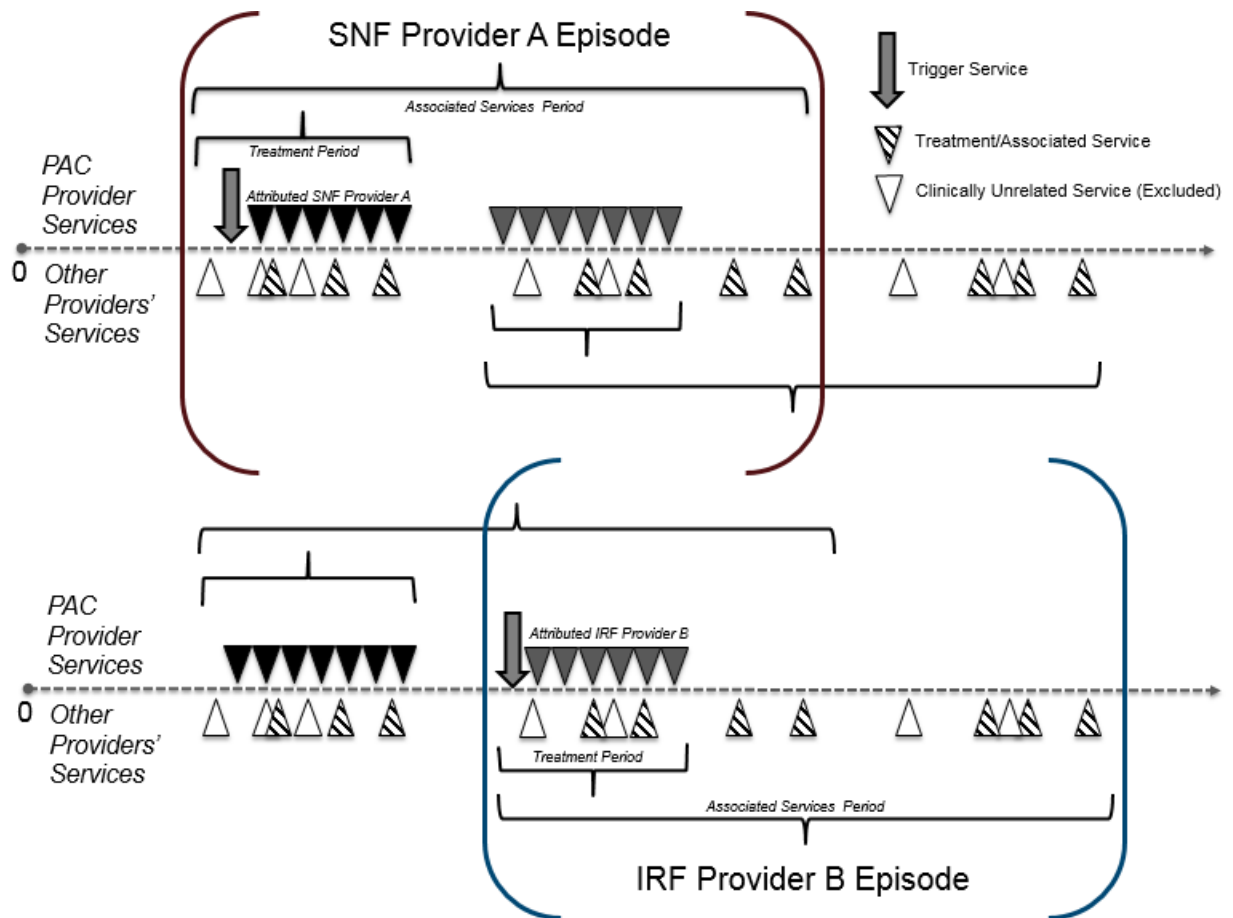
SNF Provider A Episode

Trigger Service

Treatment/Associated Service

Clinically Unrelated Service (Excluded)

Associated Services Period

Treatment Period

Attributed SNF Provider A

PAC Provider Services

0

Other Providers' Services

PAC Provider Services

Attributed IRF Provider B

0

Other Providers' Services

Treatment Period

Associated Services Period

IRF Provider B Episode